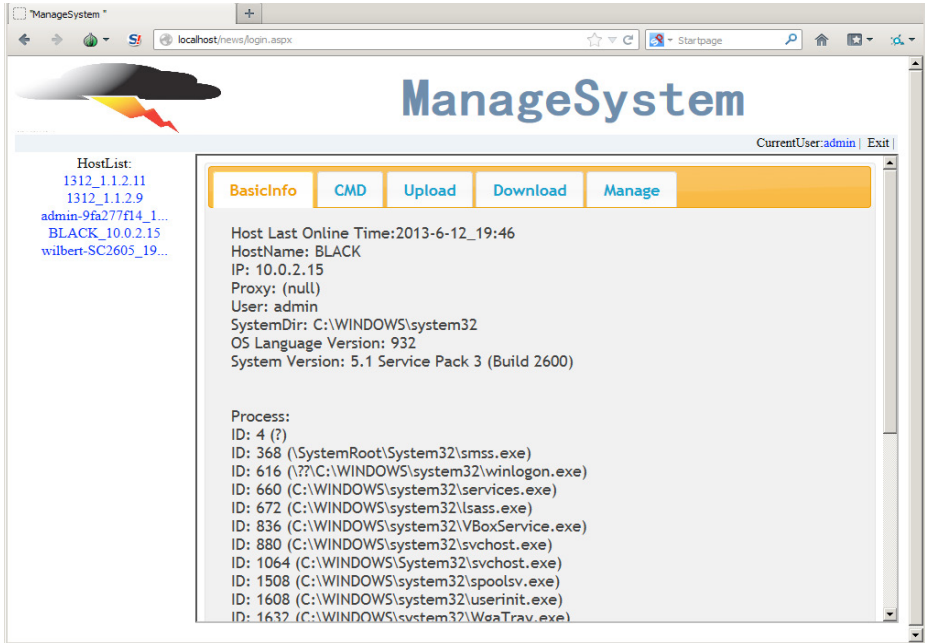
"ManageSystem "
+
localhost/news/login.aspx
Startpage

ManageSystem

CurrentUser:admin | Exit |

HostList:
1312_1.1.2.11
1312_1.1.2.9
admin-9fa277f14_1...
BLACK_10.0.2.15
wilbert-SC2605_19...

BasicInfo | CMD | Upload | Download | Manage

Host Last Online Time:2013-6-12_19:46
HostName: BLACK
IP: 10.0.2.15
Proxy: (null)
User: admin
SystemDir: C:\WINDOWS\system32
OS Language Version: 932
System Version: 5.1 Service Pack 3 (Build 2600)

Process:
ID: 4 (?)
ID: 368 (\SystemRoot\System32\smss.exe)
ID: 616 (\??\C:\WINDOWS\system32\winlogon.exe)
ID: 660 (C:\WINDOWS\system32\services.exe)
ID: 672 (C:\WINDOWS\system32\lsass.exe)
ID: 836 (C:\WINDOWS\system32\VBoxService.exe)
ID: 880 (C:\WINDOWS\system32\svchost.exe)
ID: 1064 (C:\WINDOWS\System32\svchost.exe)
ID: 1508 (C:\WINDOWS\system32\spoolsv.exe)
ID: 1608 (C:\WINDOWS\system32\userinit.exe)
ID: 1632 (C:\WINDOWS\system32\WgaTray.exe)